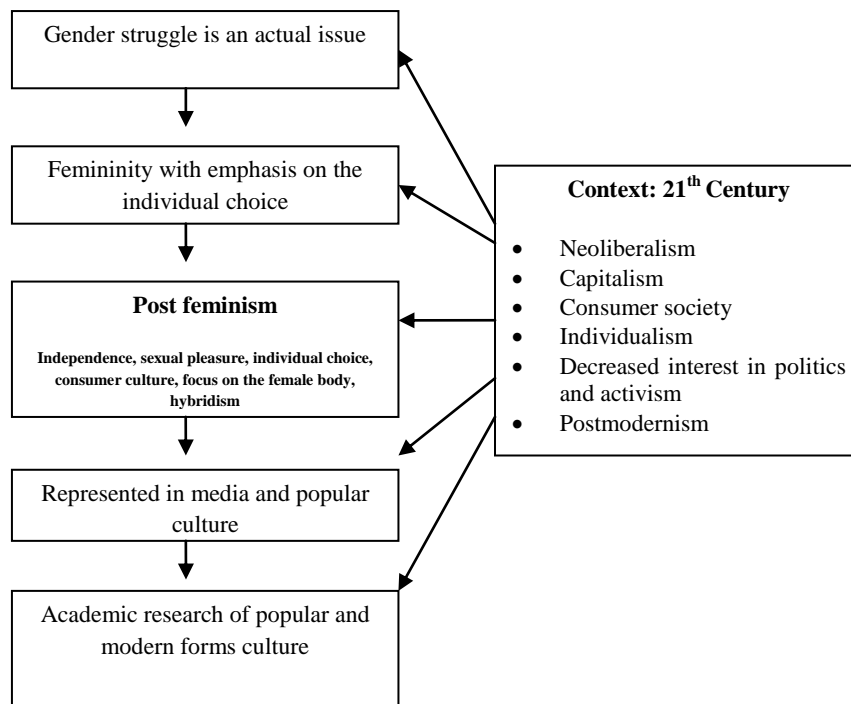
Gender struggle is an actual issue

Femininity with emphasis on the individual choice

Post feminism

Independence, sexual pleasure, individual choice, consumer culture, focus on the female body, hybridism

Represented in media and popular culture

Academic research of popular and modern forms culture

Context: 21$^{th}$ Century

- Neoliberalism
- Capitalism
- Consumer society
- Individualism
- Decreased interest in politics and activism
- Postmodernism